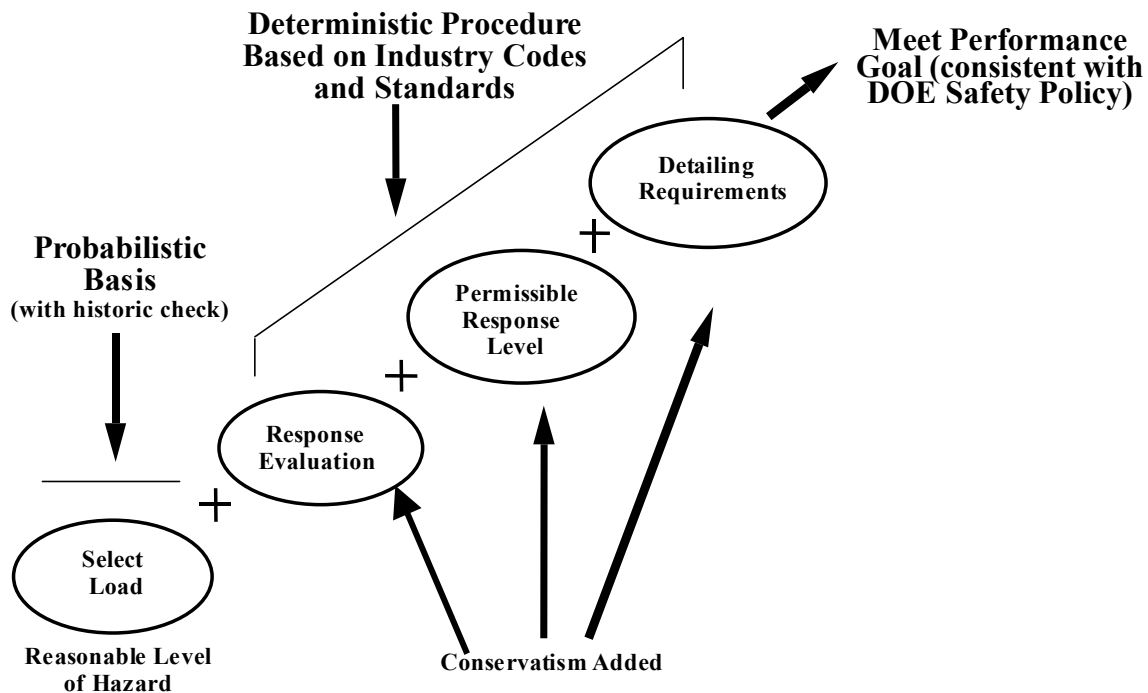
Deterministic Procedure Based on Industry Codes and Standards

Meet Performance Goal (consistent with DOE Safety Policy)

Detailing Requirements

+

Probabilistic Basis (with historic check)

Permissible Response Level

+

Response Evaluation

+

Select Load

Reasonable Level of Hazard

Conservatism Added